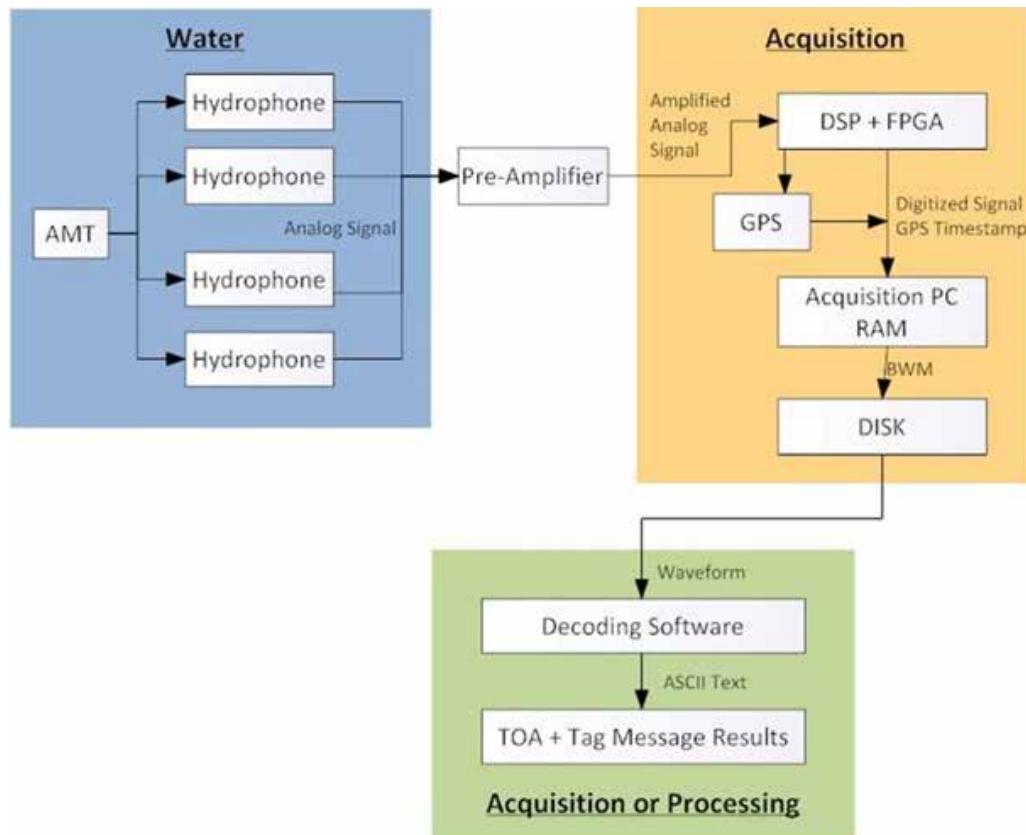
Water

AMT

Hydrophone

Hydrophone

Hydrophone

Hydrophone

Analog Signal

Pre-Amplifier

Acquisition

Amplified Analog Signal

DSP + FPGA

GPS

Digitized Signal GPS Timestamp

Acquisition PC RAM

BWM

DISK

Waveform

Decoding Software

ASCII Text

TOA + Tag Message Results

Acquisition or Processing